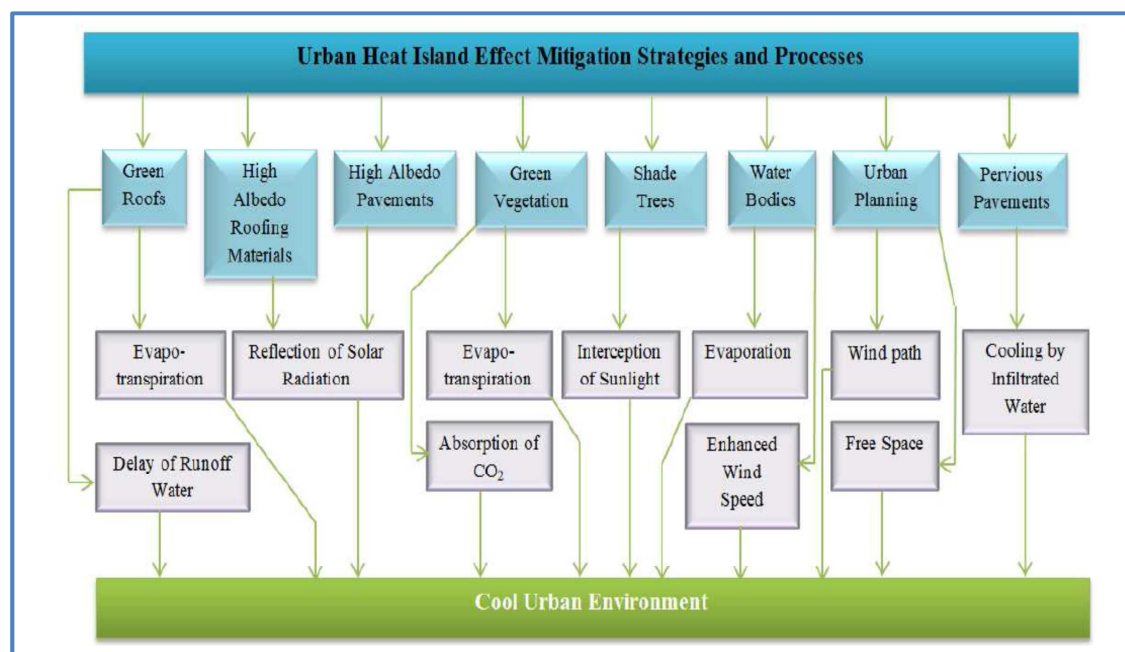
Urban Heat Island Effect Mitigation Strategies and Processes

Green Roofs

High Albedo Roofing Materials

High Albedo Pavements

Green Vegetation

Shade Trees

Water Bodies

Urban Planning

Pervious Pavements

Evapo-transpiration

Reflection of Solar Radiation

Evapo-transpiration

Interception of Sunlight

Evaporation

Wind path

Cooling by Infiltrated Water

Delay of Runoff Water

Absorption of $CO_2$

Enhanced Wind Speed

Free Space

Cool Urban Environment